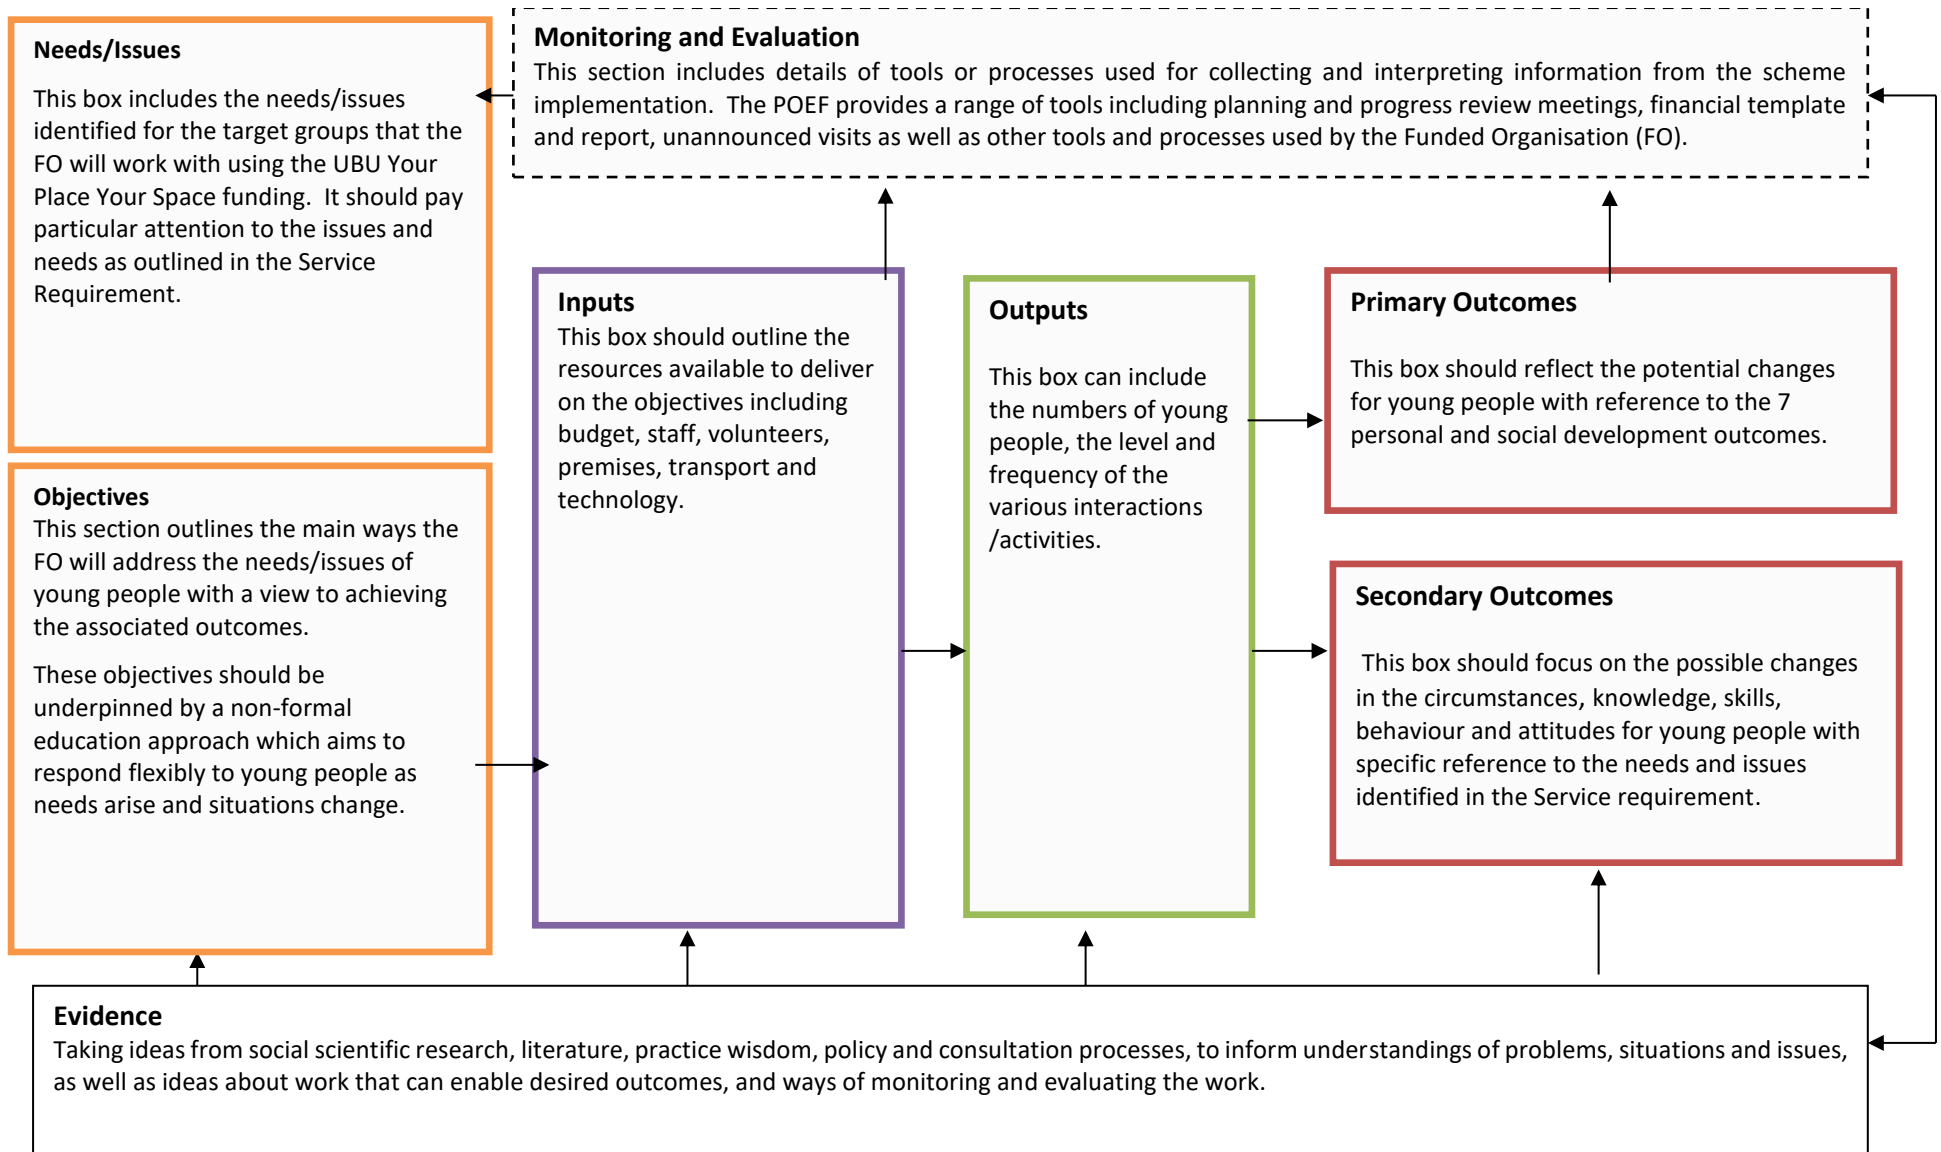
**Needs/Issues**

This box includes the needs/issues identified for the target groups that the FO will work with using the UBU Your Place Your Space funding. It should pay particular attention to the issues and needs as outlined in the Service Requirement.

**Monitoring and Evaluation**

This section includes details of tools or processes used for collecting and interpreting information from the scheme implementation. The POEF provides a range of tools including planning and progress review meetings, financial template and report, unannounced visits as well as other tools and processes used by the Funded Organisation (FO).

**Inputs**

This box should outline the resources available to deliver on the objectives including budget, staff, volunteers, premises, transport and technology.

**Outputs**

This box can include the numbers of young people, the level and frequency of the various interactions /activities.

**Primary Outcomes**

This box should reflect the potential changes for young people with reference to the 7 personal and social development outcomes.

**Objectives**

This section outlines the main ways the FO will address the needs/issues of young people with a view to achieving the associated outcomes.

These objectives should be underpinned by a non-formal education approach which aims to respond flexibly to young people as needs arise and situations change.

**Secondary Outcomes**

This box should focus on the possible changes in the circumstances, knowledge, skills, behaviour and attitudes for young people with specific reference to the needs and issues identified in the Service requirement.

**Evidence**

Taking ideas from social scientific research, literature, practice wisdom, policy and consultation processes, to inform understandings of problems, situations and issues, as well as ideas about work that can enable desired outcomes, and ways of monitoring and evaluating the work.